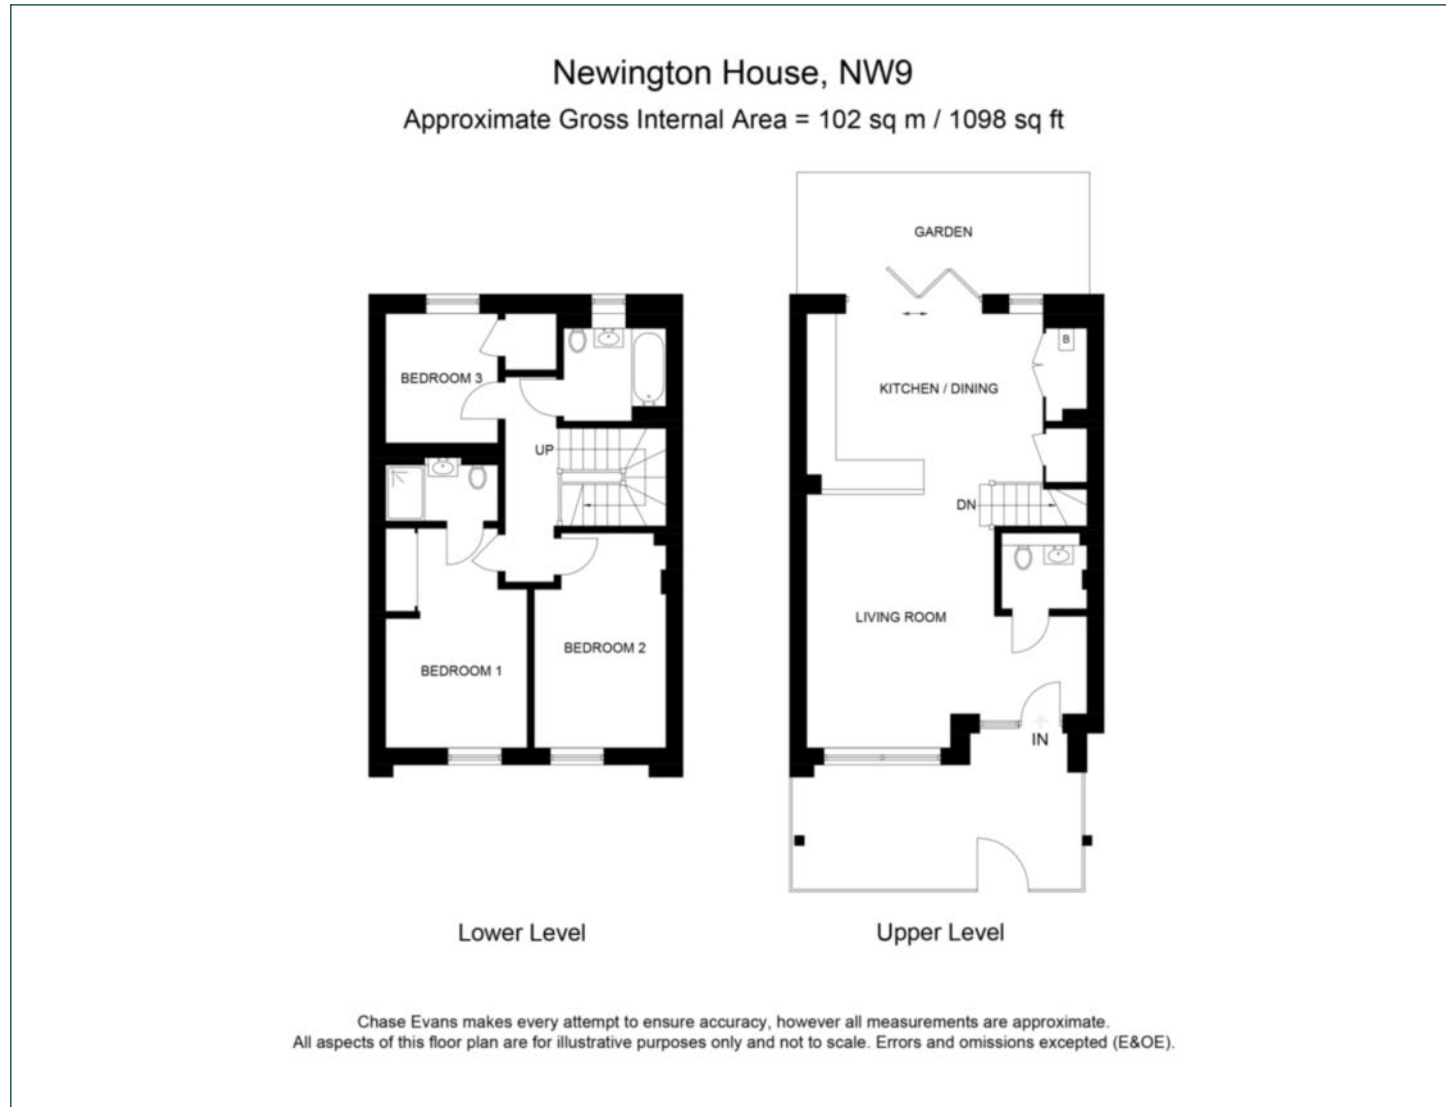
Newington House, NW9
Approximate Gross Internal Area = 102 sq m / 1098 sq ft

BEDROOM 3
UP
BEDROOM 1
BEDROOM 2

GARDEN
B
KITCHEN / DINING
DN
LIVING ROOM
IN

Lower Level

Upper Level

Chase Evans makes every attempt to ensure accuracy, however all measurements are approximate. All aspects of this floor plan are for illustrative purposes only and not to scale. Errors and omissions excepted (E&OE).